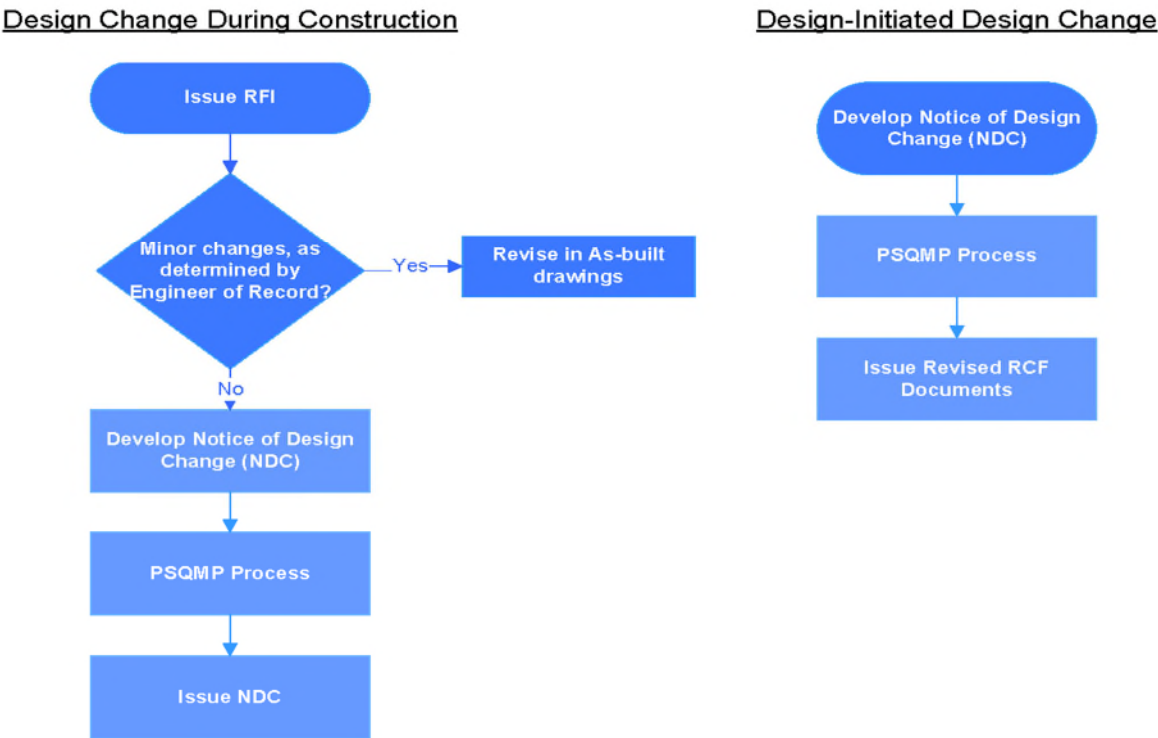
Design Change During Construction

Issue RFI

Minor changes, as determined by Engineer of Record?

Yes

Revise in As-built drawings

No

Develop Notice of Design Change (NDC)

PSQMP Process

Issue NDC

Design-Initiated Design Change

Develop Notice of Design Change (NDC)

PSQMP Process

Issue Revised RCF Documents